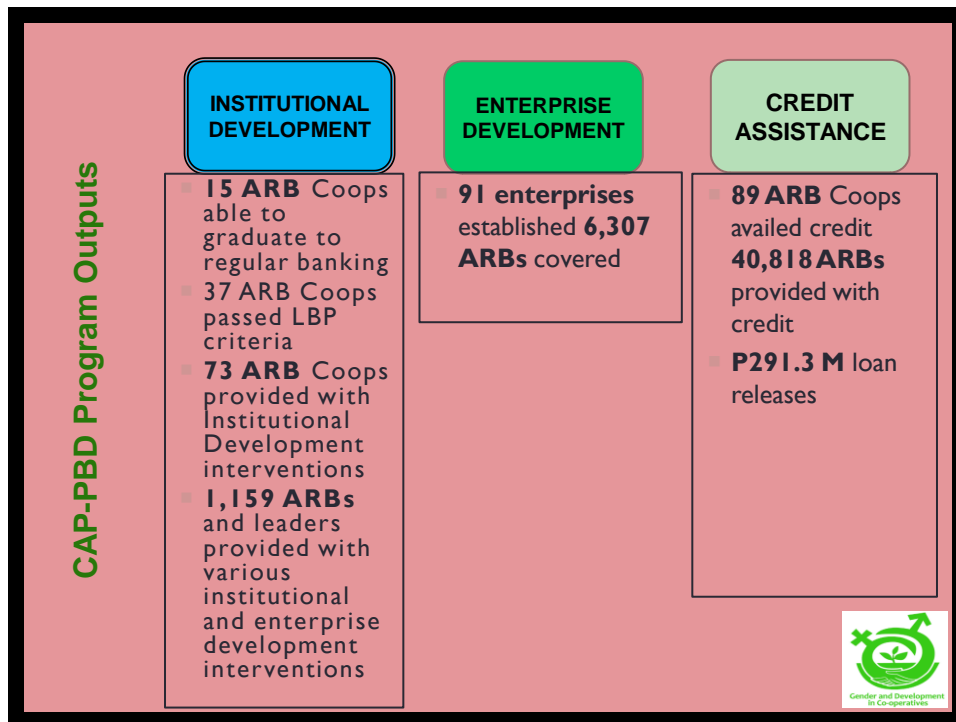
CAP-PBD Program Outputs

INSTITUTIONAL DEVELOPMENT

15 ARB Coops able to graduate to regular banking

37 ARB Coops passed LBP criteria

73 ARB Coops provided with Institutional Development interventions

1,159 ARBs and leaders provided with various institutional and enterprise development interventions

ENTERPRISE DEVELOPMENT

91 enterprises established 6,307 ARBs covered

CREDIT ASSISTANCE

89 ARB Coops availed credit 40,818 ARBs provided with credit

P291.3 M loan releases

Gender and Development in Co-operatives